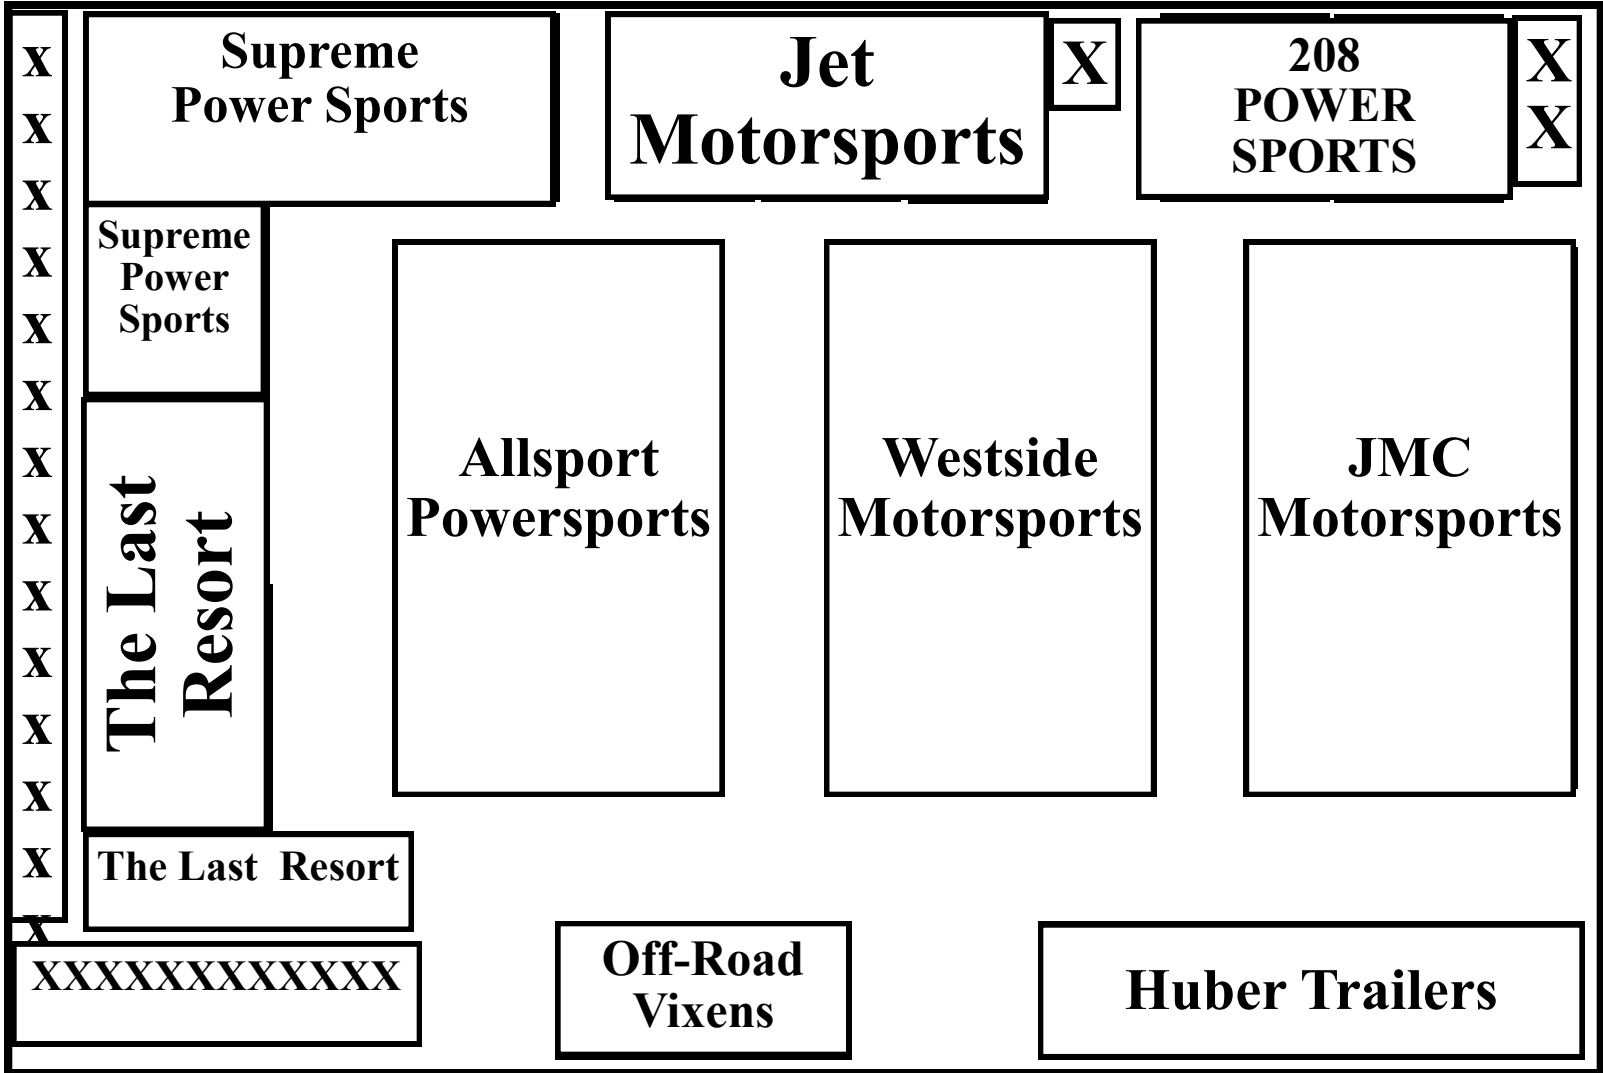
x
x
x
x
x
x
x
x
x
x
x
x
x
x

Supreme Power Sports

Jet Motorsports

X

208 POWER SPORTS

X
X

Supreme Power Sports

The Last Resort

Allsport Powersports

Westside Motorsports

JMC Motorsports

The Last Resort

XXXXXXXXXXXX

Off-Road Vixens

Huber Trailers